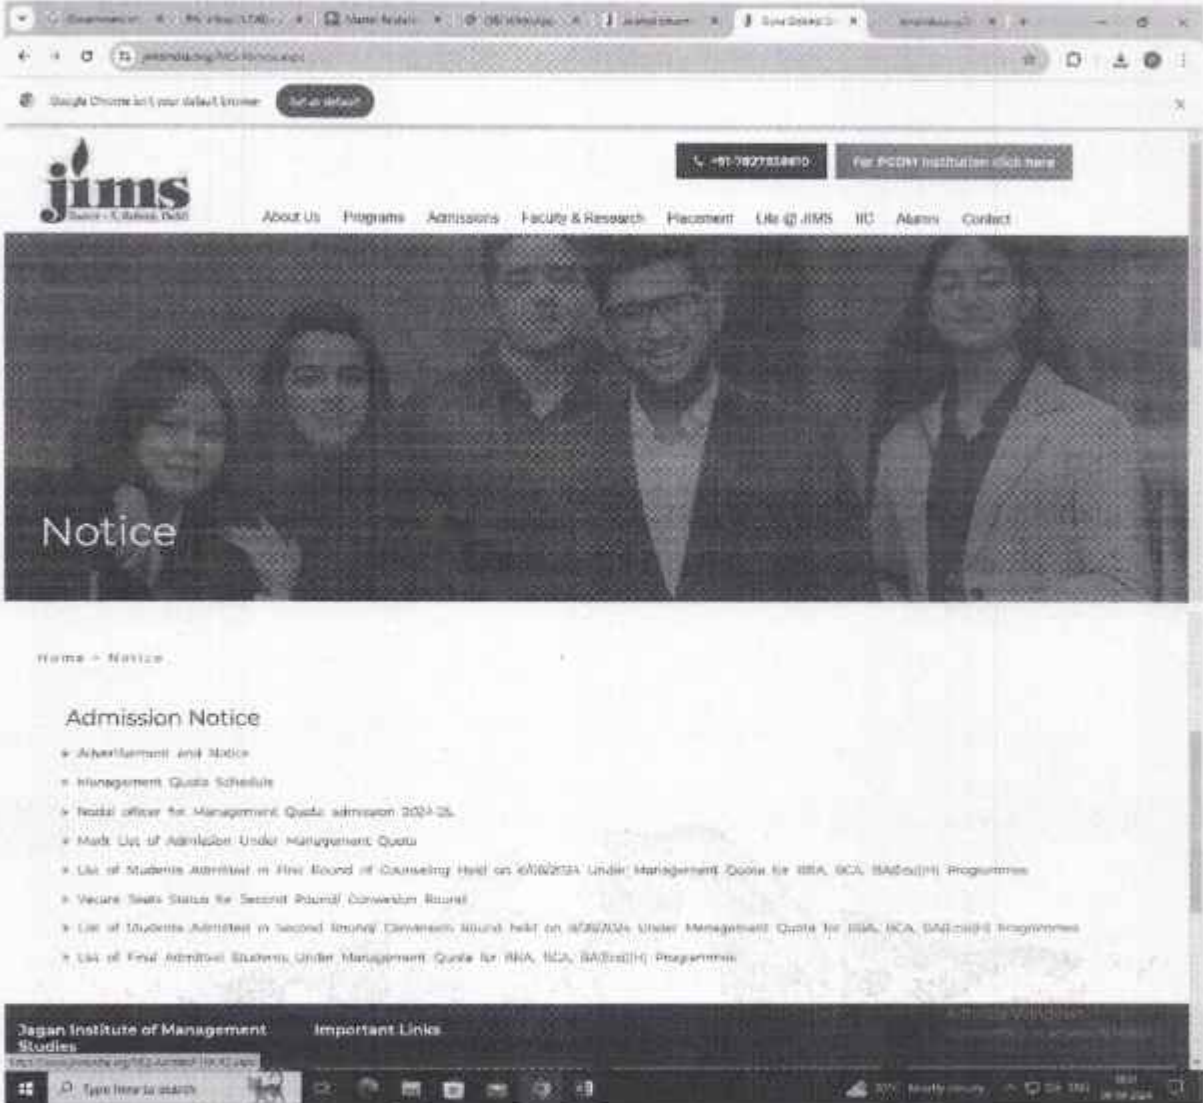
Google Chrome isn't your default browser Set as default

+91-7827338810 For PGDM Institution click here

jims
Sector - 5, Rohini, Delhi

About Us Programs Admissions Faculty & Research Placement Life @ JIMS IIC Alumni Contact

Notice

Home > Notice

Admission Notice

» Advertisement and Notice
» Management Quota Schedule
» Nodal officer for Management Quota admission 2024-25
» Merit List of Admission Under Management Quota
» List of Students Admitted in First Round of Counseling Held on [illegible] Under Management Quota for BBA, BCA, BA(Eco)(H) Programmes
» Vacant Seats Status for Second Round/ Conversion Round
» List of Students Admitted in Second Round/ Conversion Round held on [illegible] Under Management Quota for BBA, BCA, BA(Eco)(H) Programmes
» List of Final Admitted Students Under Management Quota for BBA, BCA, BA(Eco)(H) Programmes

Jagan Institute of Management Studies
Important Links

Activate Windows

Type here to search